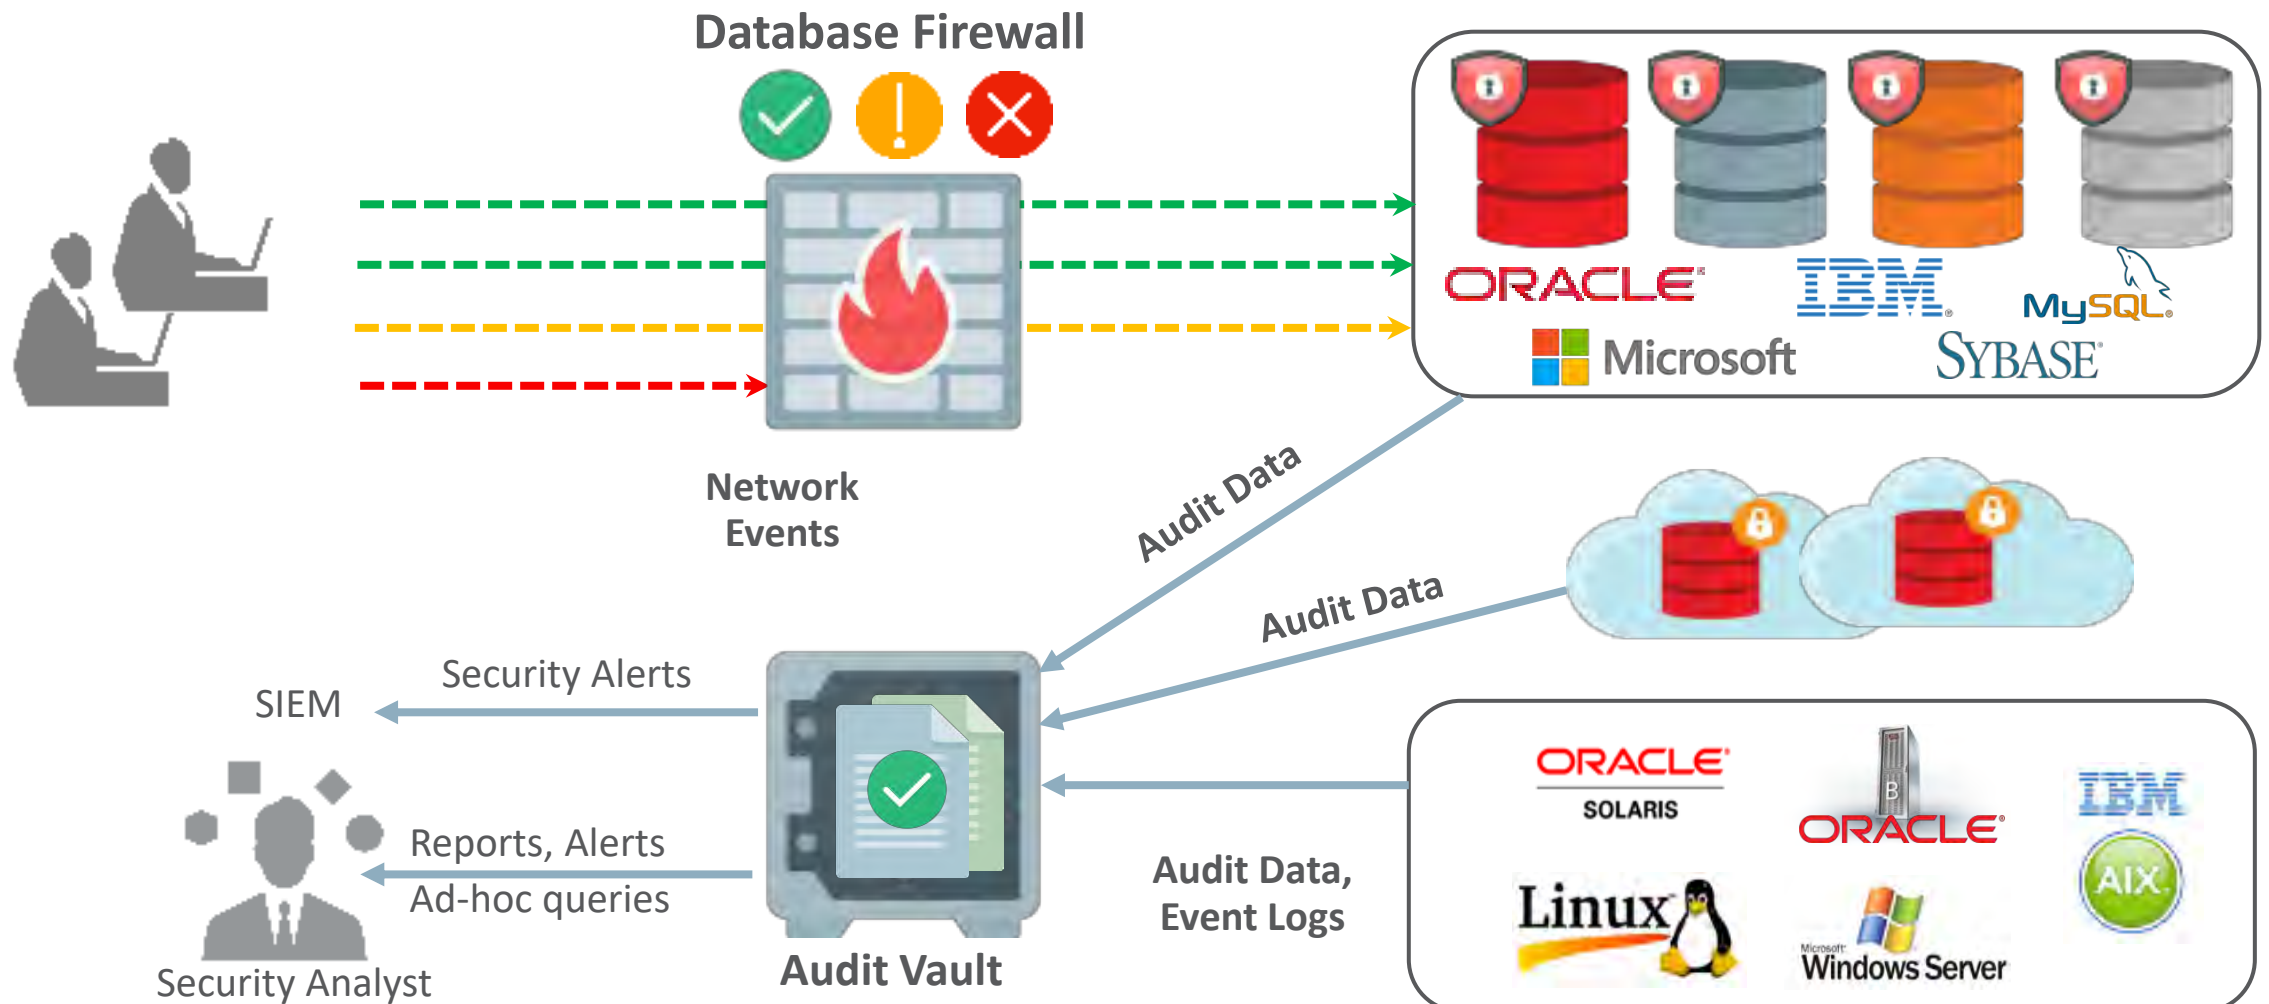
Database Firewall

ORACLE
IBM
MySQL
Microsoft
SYBASE

Network Events

Audit Data

Audit Data

Security Alerts

SIEM

Reports, Alerts
Ad-hoc queries

Security Analyst

Audit Vault

Audit Data, Event Logs

ORACLE
SOLARIS
ORACLE
IBM
AIX
Linux
Microsoft
Windows Server